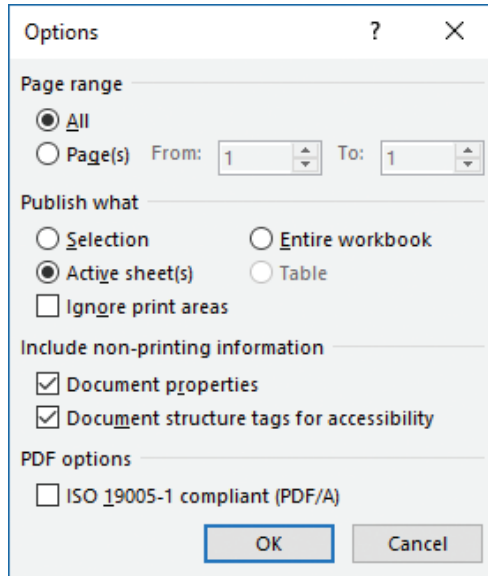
Options ? ×

Page range

All

Page(s) From: 1 To: 1

Publish what

Selection

Entire workbook

Active sheet(s)

Table

Ignore print areas

Include non-printing information

Document properties

Document structure tags for accessibility

PDF options

ISO 19005-1 compliant (PDF/A)

OK

Cancel